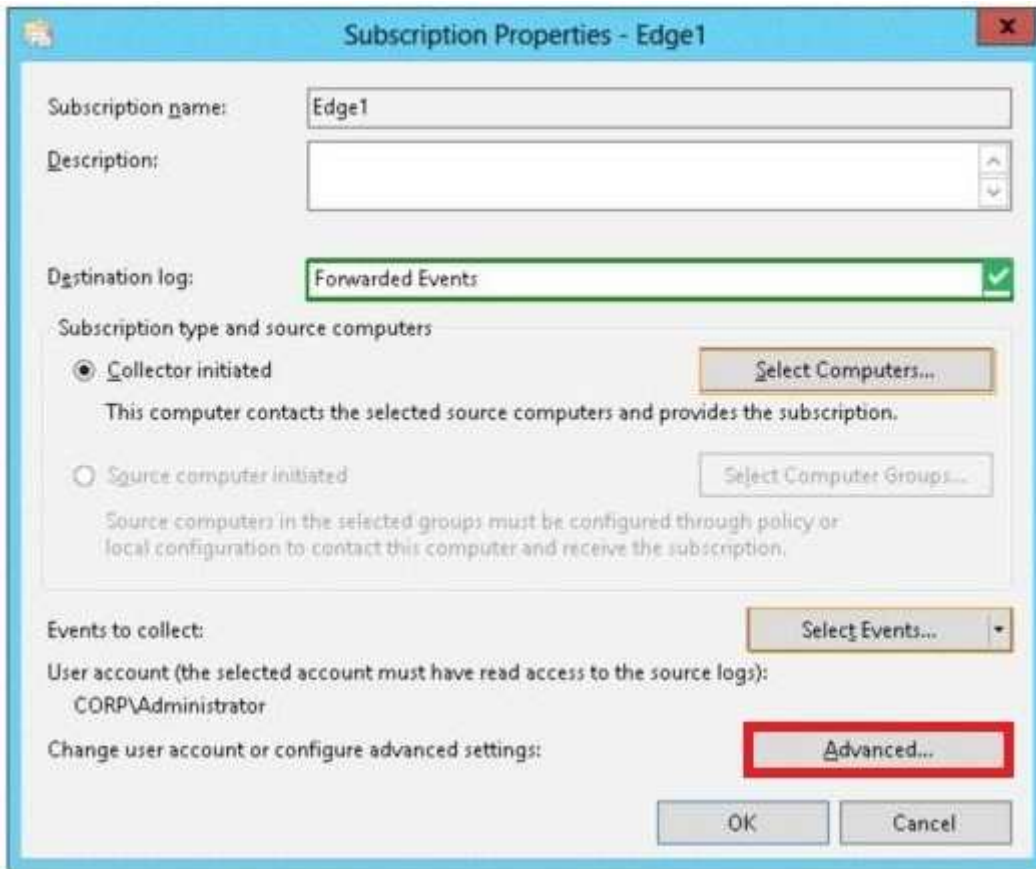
Subscription Properties - Edge1

Subscription name: Edge1

Description:

Destination log: Forwarded Events

Subscription type and source computers

Collector initiated

Select Computers...

This computer contacts the selected source computers and provides the subscription.

Source computer initiated

Select Computer Groups...

Source computers in the selected groups must be configured through policy or local configuration to contact this computer and receive the subscription.

Events to collect:

Select Events...

User account (the selected account must have read access to the source logs):

CORP\Administrator

Change user account or configure advanced settings:

Advanced...

OK

Cancel